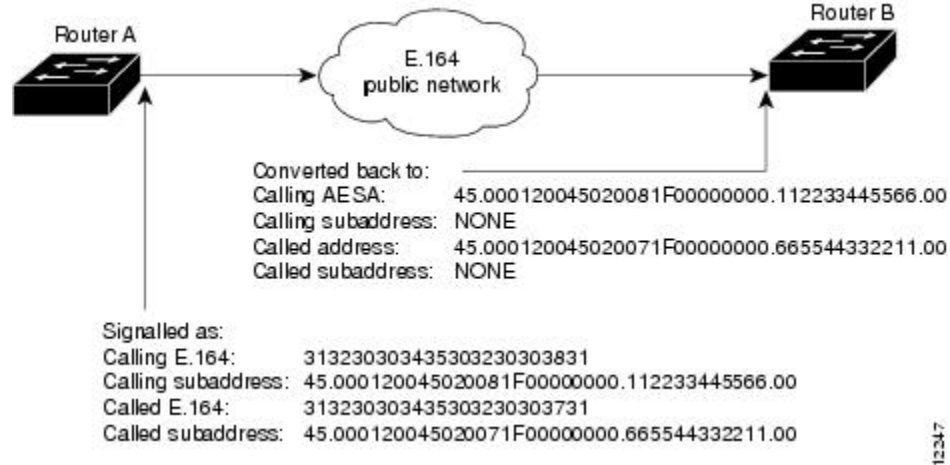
Router A

E.164 public network

Router B

Converted back to:
Calling AESA: 45.000120045020081F00000000.112233445566.00
Calling subaddress: NONE
Called address: 45.000120045020071F00000000.665544332211.00
Called subaddress: NONE

Signalled as:
Calling E.164: 31323030343530323030383​1
Calling subaddress: 45.000120045020081F00000000.112233445566.00
Called E.164: 313230303435303230303731
Called subaddress: 45.000120045020071F00000000.665544332211.00

12347